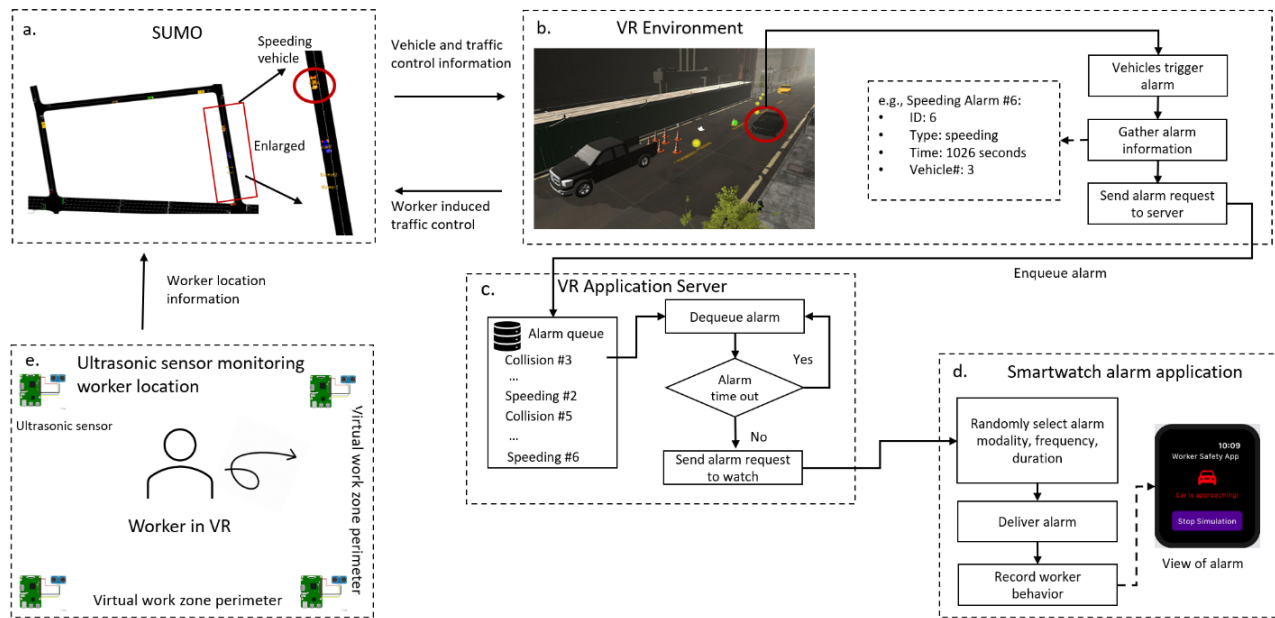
a.

SUMO

Speeding vehicle

Enlarged

Vehicle and traffic control information

Worker induced traffic control

b.

VR Environment

e.g., Speeding Alarm #6:
• ID: 6
• Type: speeding
• Time: 1026 seconds
• Vehicle#: 3

Vehicles trigger alarm

Gather alarm information

Send alarm request to server

Enqueue alarm

Worker location information

c.

VR Application Server

Alarm queue
Collision #3
...
Speeding #2
Collision #5
...
Speeding #6

Dequeue alarm

Alarm time out

Yes

No

Send alarm request to watch

d.

Smartwatch alarm application

Randomly select alarm modality, frequency, duration

Deliver alarm

Record worker behavior

10:09
Worker Safety App
Car is approaching!
Stop Simulation

View of alarm

e.

Ultrasonic sensor monitoring worker location

Ultrasonic sensor

Worker in VR

Virtual work zone perimeter

Virtual work zone perimeter